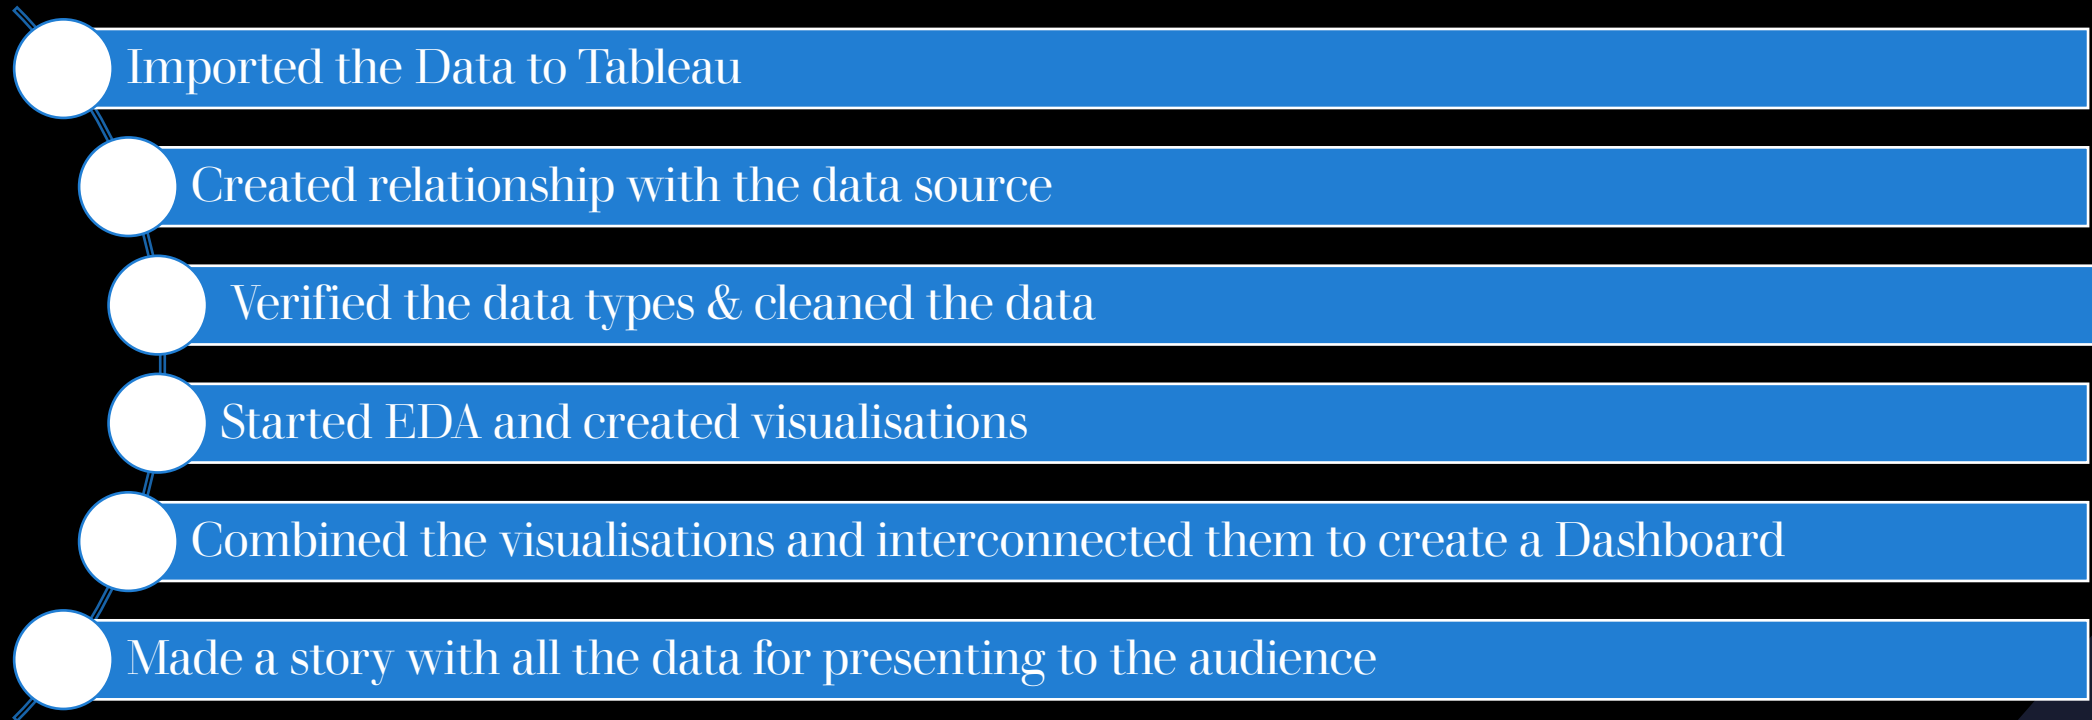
Imported the Data to Tableau

Created relationship with the data source

Verified the data types & cleaned the data

Started EDA and created visualisations

Combined the visualisations and interconnected them to create a Dashboard

Made a story with all the data for presenting to the audience